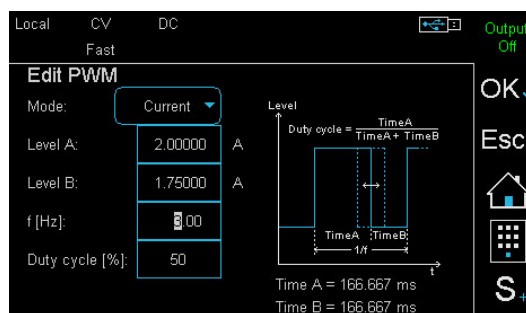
Local CV DC
Fast
Output Off

Edit PWM

Mode: Current

Level A: 2.00000 A

Level B: 1.75000 A

f [Hz]: 3.00

Duty cycle [%]: 50

Level
Duty cycle = $\frac{TimeA}{TimeA + TimeB}$

TimeA TimeB
1/f
t

Time A = 166.667 ms
Time B = 166.667 ms

OK
Esc
S